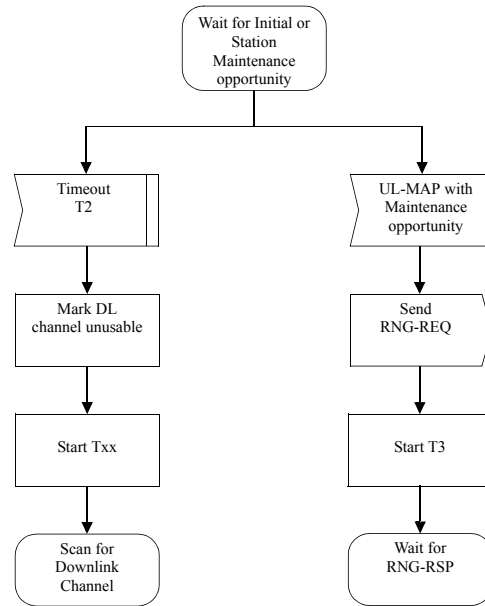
Wait for Initial or Station Maintenance opportunity

Timeout T2

Mark DL channel unusable

Start Txx

Scan for Downlink Channel

UL-MAP with Maintenance opportunity

Send RNG-REQ

Start T3

Wait for RNG-RSP